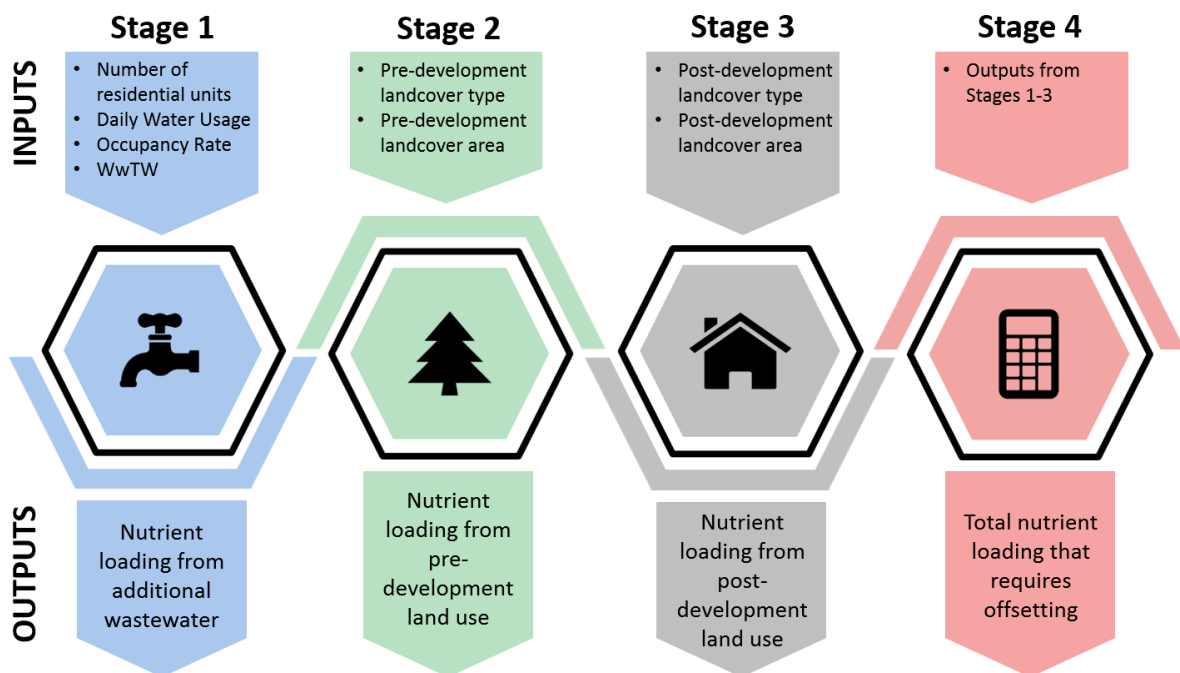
INPUTS

OUTPUTS

Stage 1

- Number of residential units
- Daily Water Usage
- Occupancy Rate
- WwTW

Nutrient loading from additional wastewater

Stage 2

- Pre-development landcover type
- Pre-development landcover area

Nutrient loading from pre-development land use

Stage 3

- Post-development landcover type
- Post-development landcover area

Nutrient loading from post-development land use

Stage 4

- Outputs from Stages 1-3

Total nutrient loading that requires offsetting